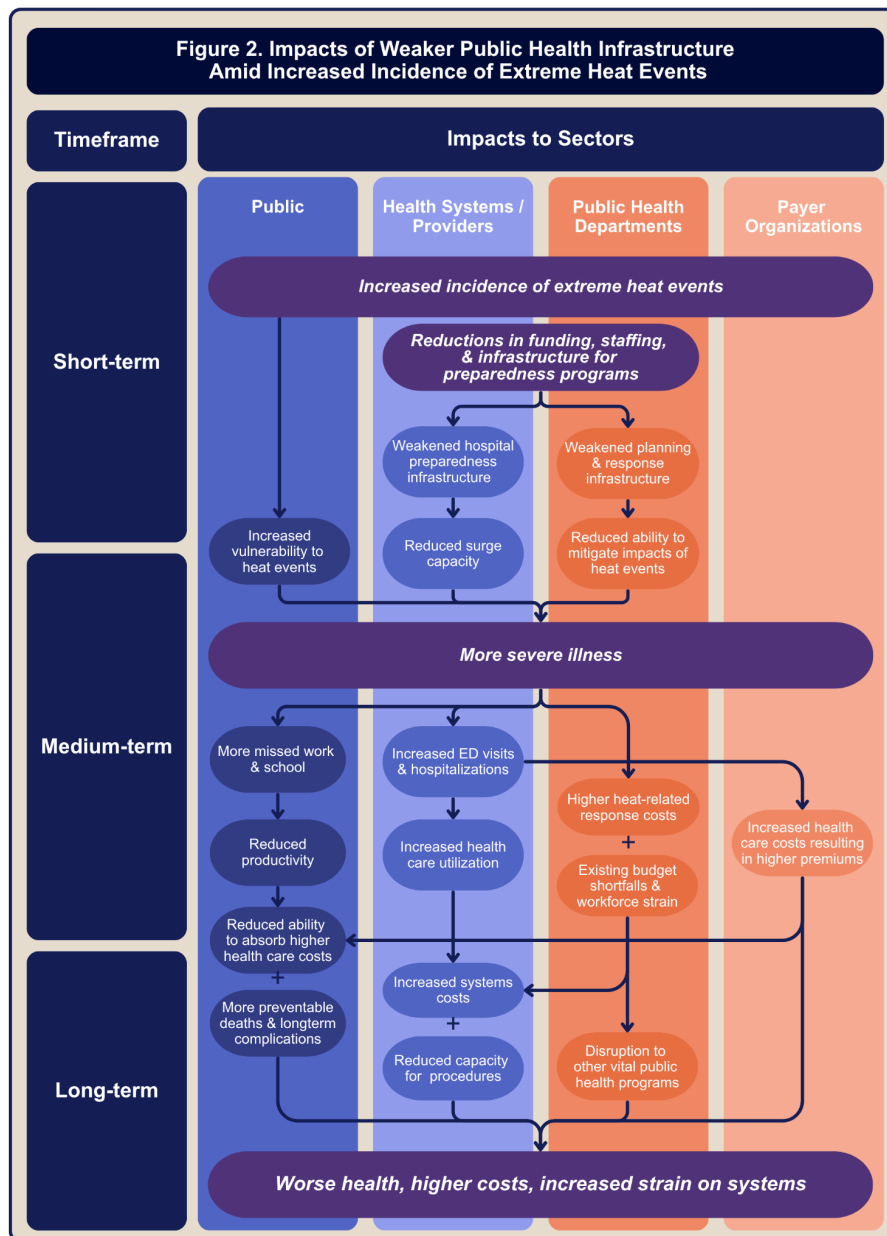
Figure 2. Impacts of Weaker Public Health Infrastructure Amid Increased Incidence of Extreme Heat Events

Timeframe

Impacts to Sectors

Public

Health Systems / Providers

Public Health Departments

Payer Organizations

Short-term

Increased incidence of extreme heat events

Reductions in funding, staffing, & infrastructure for preparedness programs

Weakened hospital preparedness infrastructure

Weakened planning & response infrastructure

Increased vulnerability to heat events

Reduced surge capacity

Reduced ability to mitigate impacts of heat events

Medium-term

More severe illness

More missed work & school

Increased ED visits & hospitalizations

Higher heat-related response costs

+

Increased health care costs resulting in higher premiums

Reduced productivity

Increased health care utilization

Existing budget shortfalls & workforce strain

Reduced ability to absorb higher health care costs

+

More preventable deaths & longterm complications

Increased systems costs

+

Reduced capacity for procedures

Disruption to other vital public health programs

Long-term

Worse health, higher costs, increased strain on systems